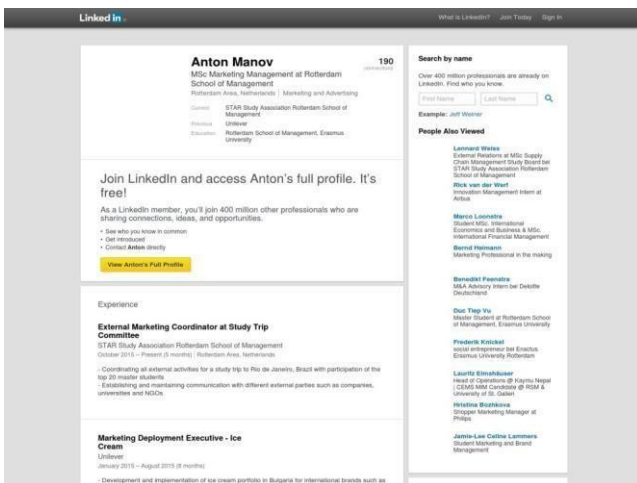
Linked in

What is LinkedIn? Join Today Sign in

Anton Manov

MSc Marketing Management at Rotterdam School of Management

Rotterdam Area, Netherlands | Marketing and Advertising

190 connections

Current STAR Study Association Rotterdam School of Management

Previous Unilever

Education Rotterdam School of Management, Erasmus University

Join LinkedIn and access Anton's full profile. It's free!

As a LinkedIn member, you'll join 400 million other professionals who are sharing connections, ideas, and opportunities.

• See who you know in common
• Get introduced
• Contact Anton directly

View Anton's Full Profile

Experience

External Marketing Coordinator at Study Trip Committee

STAR Study Association Rotterdam School of Management

October 2015 – Present (5 months) | Rotterdam Area, Netherlands

- Coordinating all external activities for a study trip to Rio de Janeiro, Brazil with participation of the top 20 master students
- Establishing and maintaining communication with different external parties such as companies, universities and NGOs.

Marketing Deployment Executive - Ice Cream

Unilever

January 2015 – August 2015 (8 months)

- Development and implementation of ice cream portfolio in Bulgaria for international brands such as

Search by name

Over 400 million professionals are already on LinkedIn. Find who you know.

First Name Last Name

Example: Jeff Weiner

People Also Viewed

Lennard Wales
External Relations at MSc Supply Chain Management Study Board bei STAR Study Association Rotterdam School of Management

Rick van der Werf
Innovation Management Intern at Airbus

Marco Loonstra
Student MSc. International Economics and Business & MSc. International Financial Management

Bernd Heimann
Marketing Professional in the making

Benedikt Feenstra
M&A Advisory Intern bei Deloitte Deutschland

Duc Tiep Vu
Master Student at Rotterdam School of Management, Erasmus University

Frederik Knickel
social entrepreneur bei Enactus Erasmus University Rotterdam

Lauritz Elmshäuser
Head of Operations @ Kaymu Nepal | CEMS MIM Candidate @ RSM & University of St. Gallen

Hristina Bozhkova
Shopper Marketing Manager at Philips

Jamie-Lee Celine Lammers
Student Marketing and Brand Management